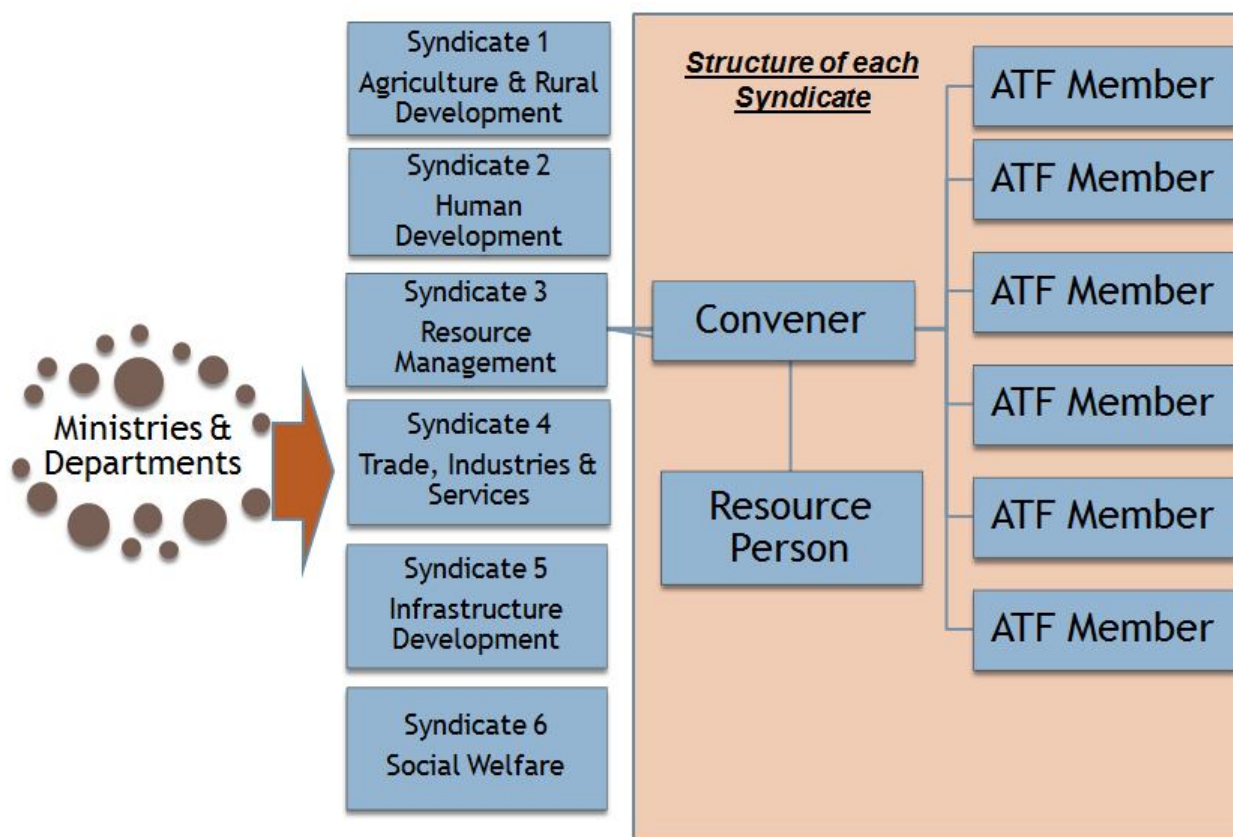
Ministries & Departments

Syndicate 1
Agriculture & Rural Development

Syndicate 2
Human Development

Syndicate 3
Resource Management

Syndicate 4
Trade, Industries & Services

Syndicate 5
Infrastructure Development

Syndicate 6
Social Welfare

Structure of each Syndicate

Convener

Resource Person

ATF Member

ATF Member

ATF Member

ATF Member

ATF Member

ATF Member